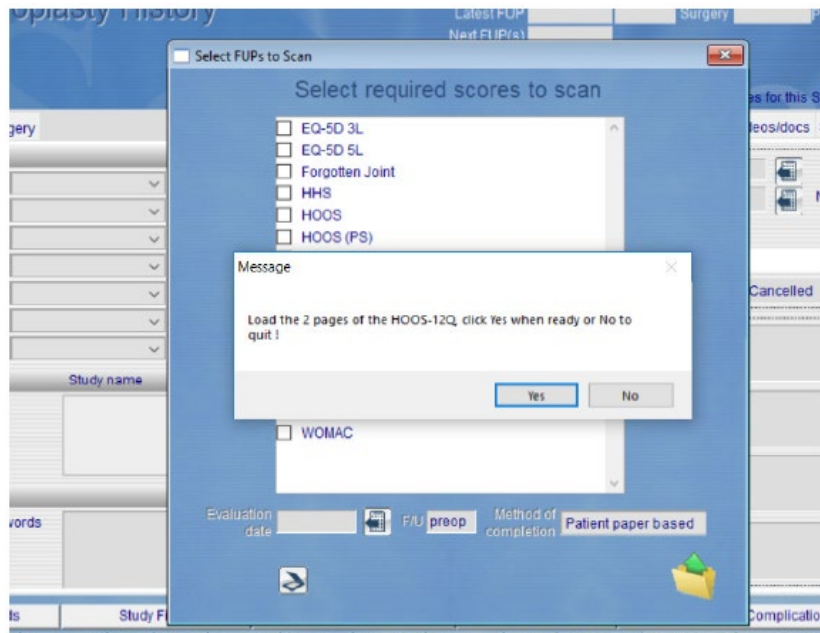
oplasty History

Latest FUP

Next FUP(s)

Surgery

Select FUPs to Scan

Select required scores to scan

EQ-5D 3L
EQ-5D 5L
Forgotten Joint
HHS
HOOS
HOOS (PS)

Message

Load the 2 pages of the HOOS-12Q, click Yes when ready or No to quit !

Yes
No

WOMAC

Evaluation date

F/U preop

Method of completion

Patient paper based

gery

Study name

vords

ts

Study F

es for this S

eos/docs

Cancelled

Complicatio